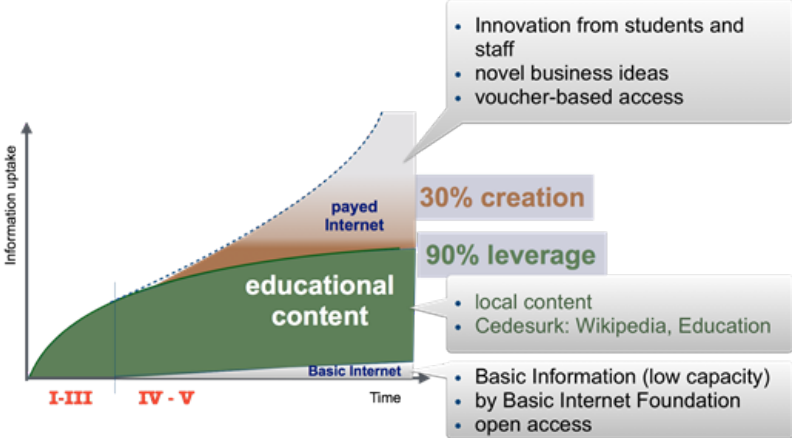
• Innovation from students and staff
• novel business ideas
• voucher-based access

Information uptake

payed Internet

30% creation

90% leverage

educational content

• local content
• Cedesurk: Wikipedia, Education

Basic Internet

Time

I-III

IV - V

• Basic Information (low capacity)
• by Basic Internet Foundation
• open access